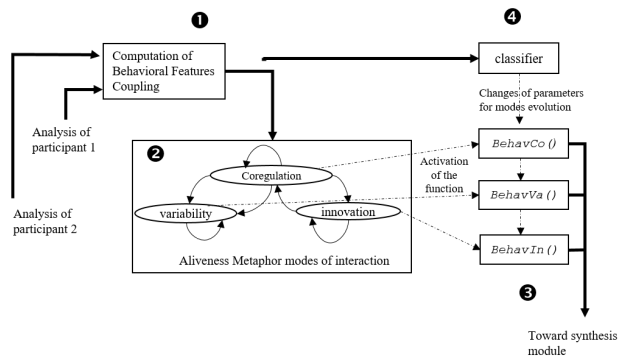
❶

❹

Computation of Behavioral Features Coupling

classifier

Analysis of participant 1

Analysis of participant 2

Changes of parameters for modes evolution

❷

Coregulation

variability

innovation

Aliveness Metaphor modes of interaction

Activation of the function

BehavCo()

BehavVa()

BehavIn()

❸

Toward synthesis module